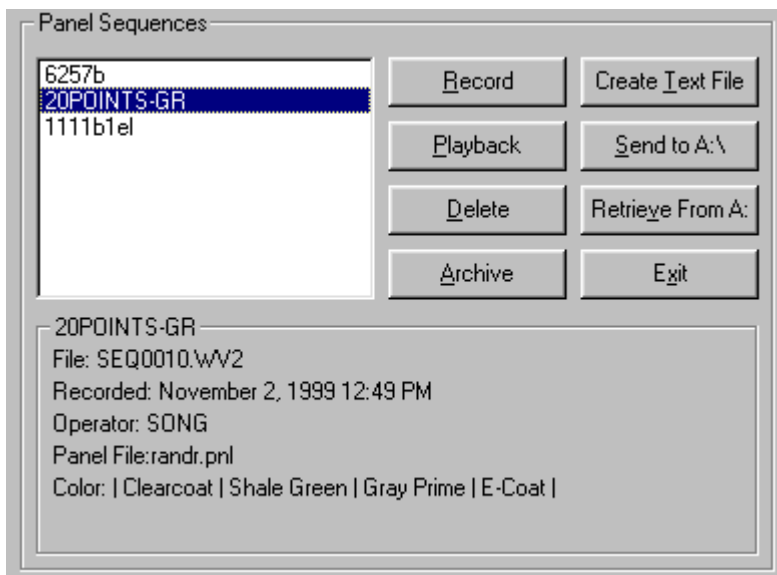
Panel Sequences

6257b
20POINTS-GR
1111b1el

Record
Create Text File
Playback
Send to A:\
Delete
Retrieve From A:
Archive
Exit

20POINTS-GR
File: SEQ0010.WV2
Recorded: November 2, 1999 12:49 PM
Operator: SONG
Panel File:randr.pnl
Color: | Clearcoat | Shale Green | Gray Prime | E-Coat |